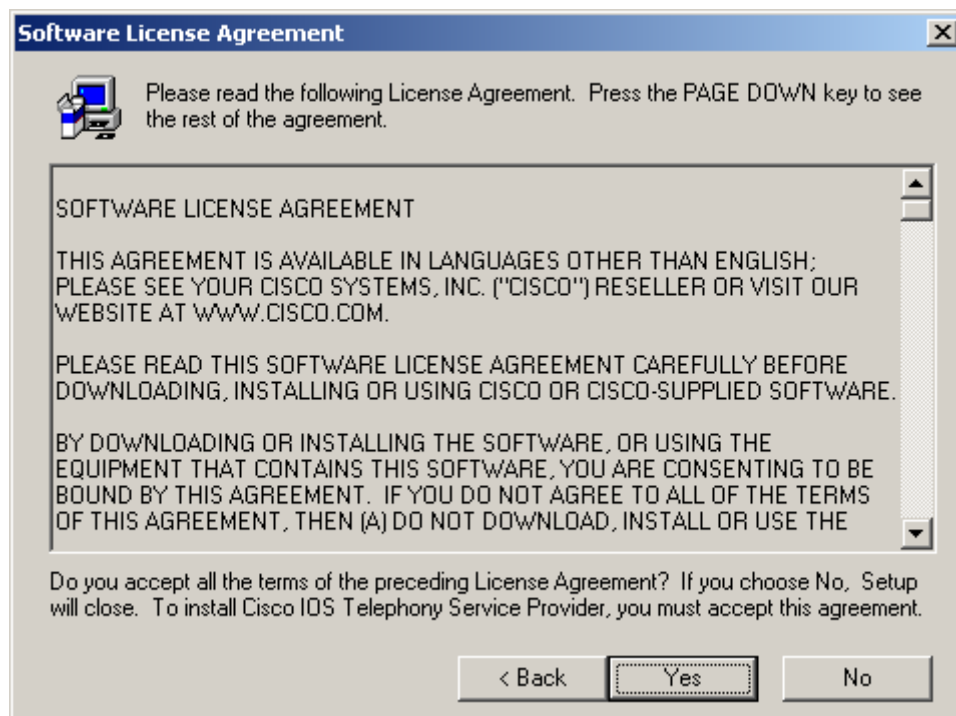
Software License Agreement

Please read the following License Agreement. Press the PAGE DOWN key to see the rest of the agreement.

SOFTWARE LICENSE AGREEMENT

THIS AGREEMENT IS AVAILABLE IN LANGUAGES OTHER THAN ENGLISH; PLEASE SEE YOUR CISCO SYSTEMS, INC. ("CISCO") RESELLER OR VISIT OUR WEBSITE AT WWW.CISCO.COM.

PLEASE READ THIS SOFTWARE LICENSE AGREEMENT CAREFULLY BEFORE DOWNLOADING, INSTALLING OR USING CISCO OR CISCO-SUPPLIED SOFTWARE.

BY DOWNLOADING OR INSTALLING THE SOFTWARE, OR USING THE EQUIPMENT THAT CONTAINS THIS SOFTWARE, YOU ARE CONSENTING TO BE BOUND BY THIS AGREEMENT. IF YOU DO NOT AGREE TO ALL OF THE TERMS OF THIS AGREEMENT, THEN (A) DO NOT DOWNLOAD, INSTALL OR USE THE

Do you accept all the terms of the preceding License Agreement? If you choose No, Setup will close. To install Cisco IOS Telephony Service Provider, you must accept this agreement.

< Back
Yes
No